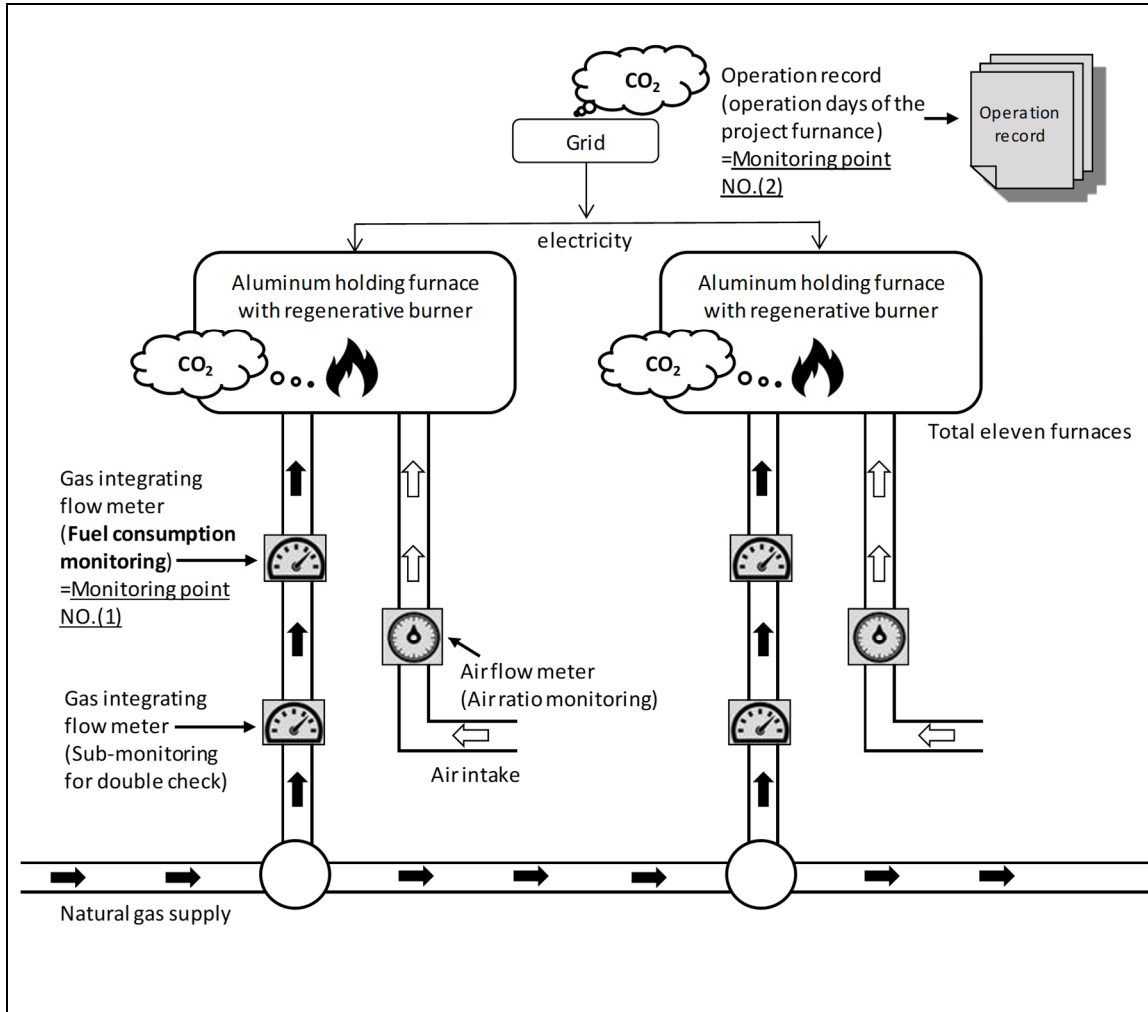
$CO_2$

Grid

Operation record (operation days of the project furnance) =Monitoring point NO.(2)

Operation record

electricity

Aluminum holding furnace with regenerative burner

$CO_2$

Aluminum holding furnace with regenerative burner

$CO_2$

Total eleven furnaces

Gas integrating flow meter (Fuel consumption monitoring) =Monitoring point NO.(1)

Air flow meter (Air ratio monitoring)

Gas integrating flow meter (Sub-monitoring for double check)

Air intake

Natural gas supply